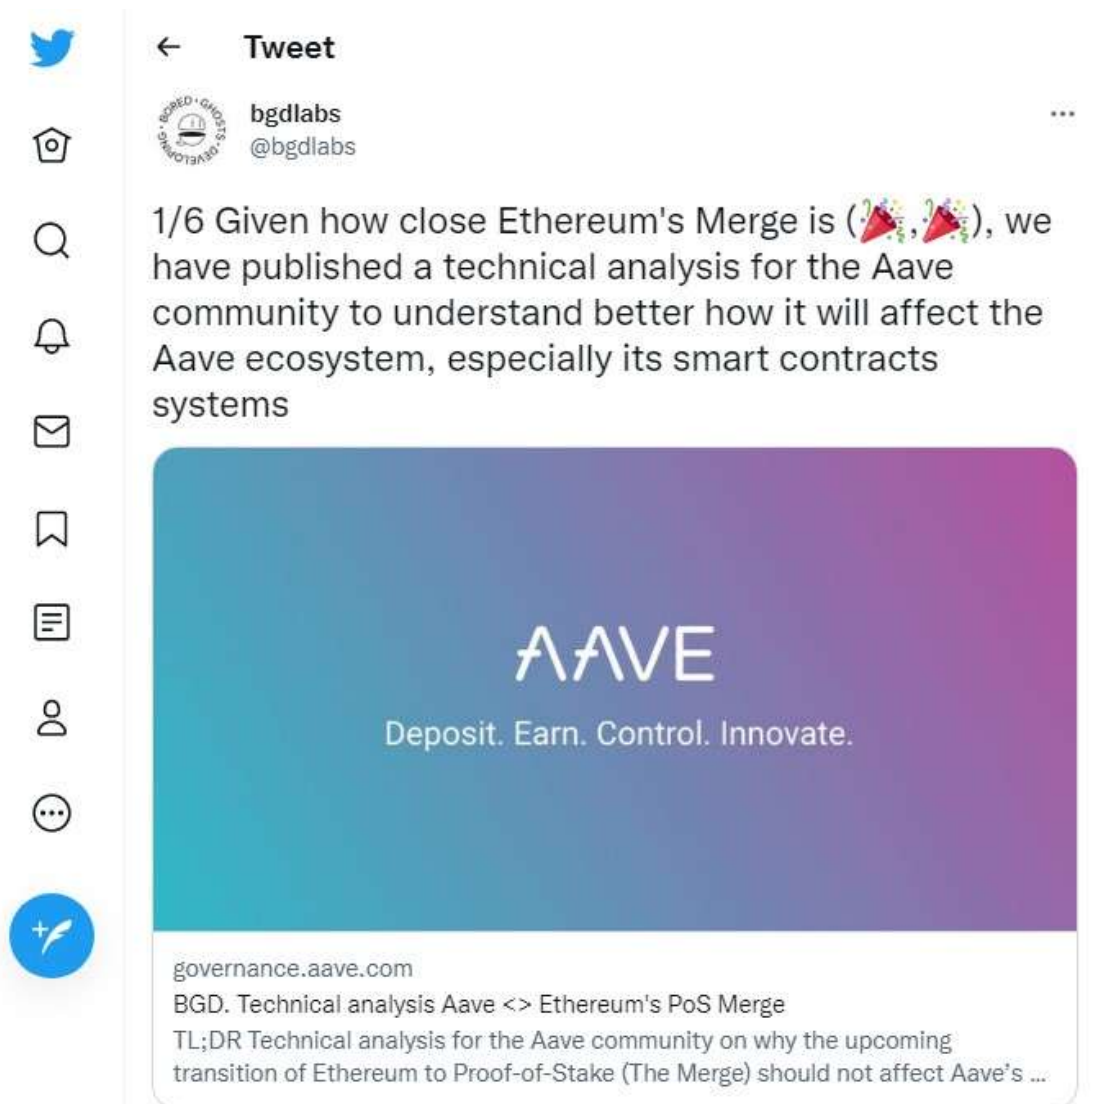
Tweet

BORED GHOSTS DEVELOPING

bgdlabs
@bgdlabs

1/6 Given how close Ethereum's Merge is (🎉,🎉), we have published a technical analysis for the Aave community to understand better how it will affect the Aave ecosystem, especially its smart contracts systems

AAVE
Deposit. Earn. Control. Innovate.

governance.aave.com
BGD. Technical analysis Aave <> Ethereum's PoS Merge
TL;DR Technical analysis for the Aave community on why the upcoming transition of Ethereum to Proof-of-Stake (The Merge) should not affect Aave's ...